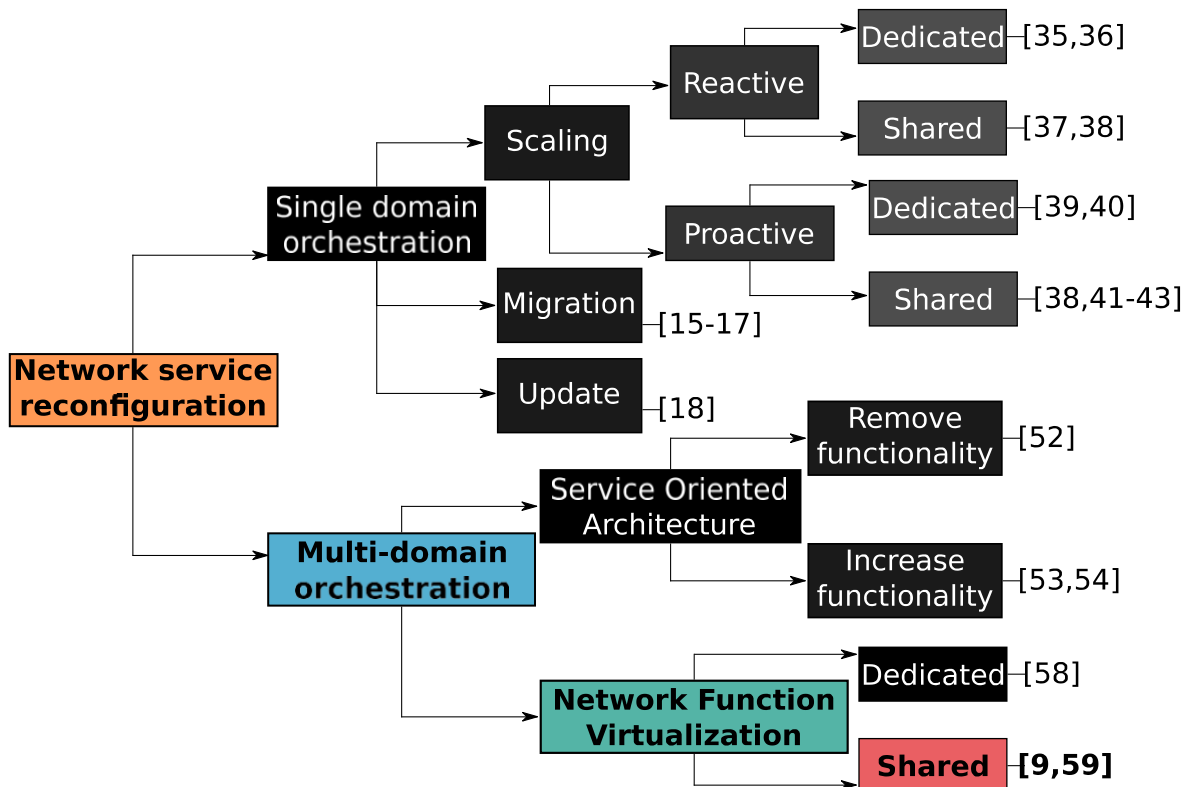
Network service reconfiguration

Single domain orchestration

Scaling

Reactive

Dedicated [35,36]

Shared [37,38]

Proactive

Dedicated [39,40]

Shared [38,41-43]

Migration [15-17]

Update [18]

Multi-domain orchestration

Service Oriented Architecture

Remove functionality [52]

Increase functionality [53,54]

Network Function Virtualization

Dedicated [58]

Shared [9,59]